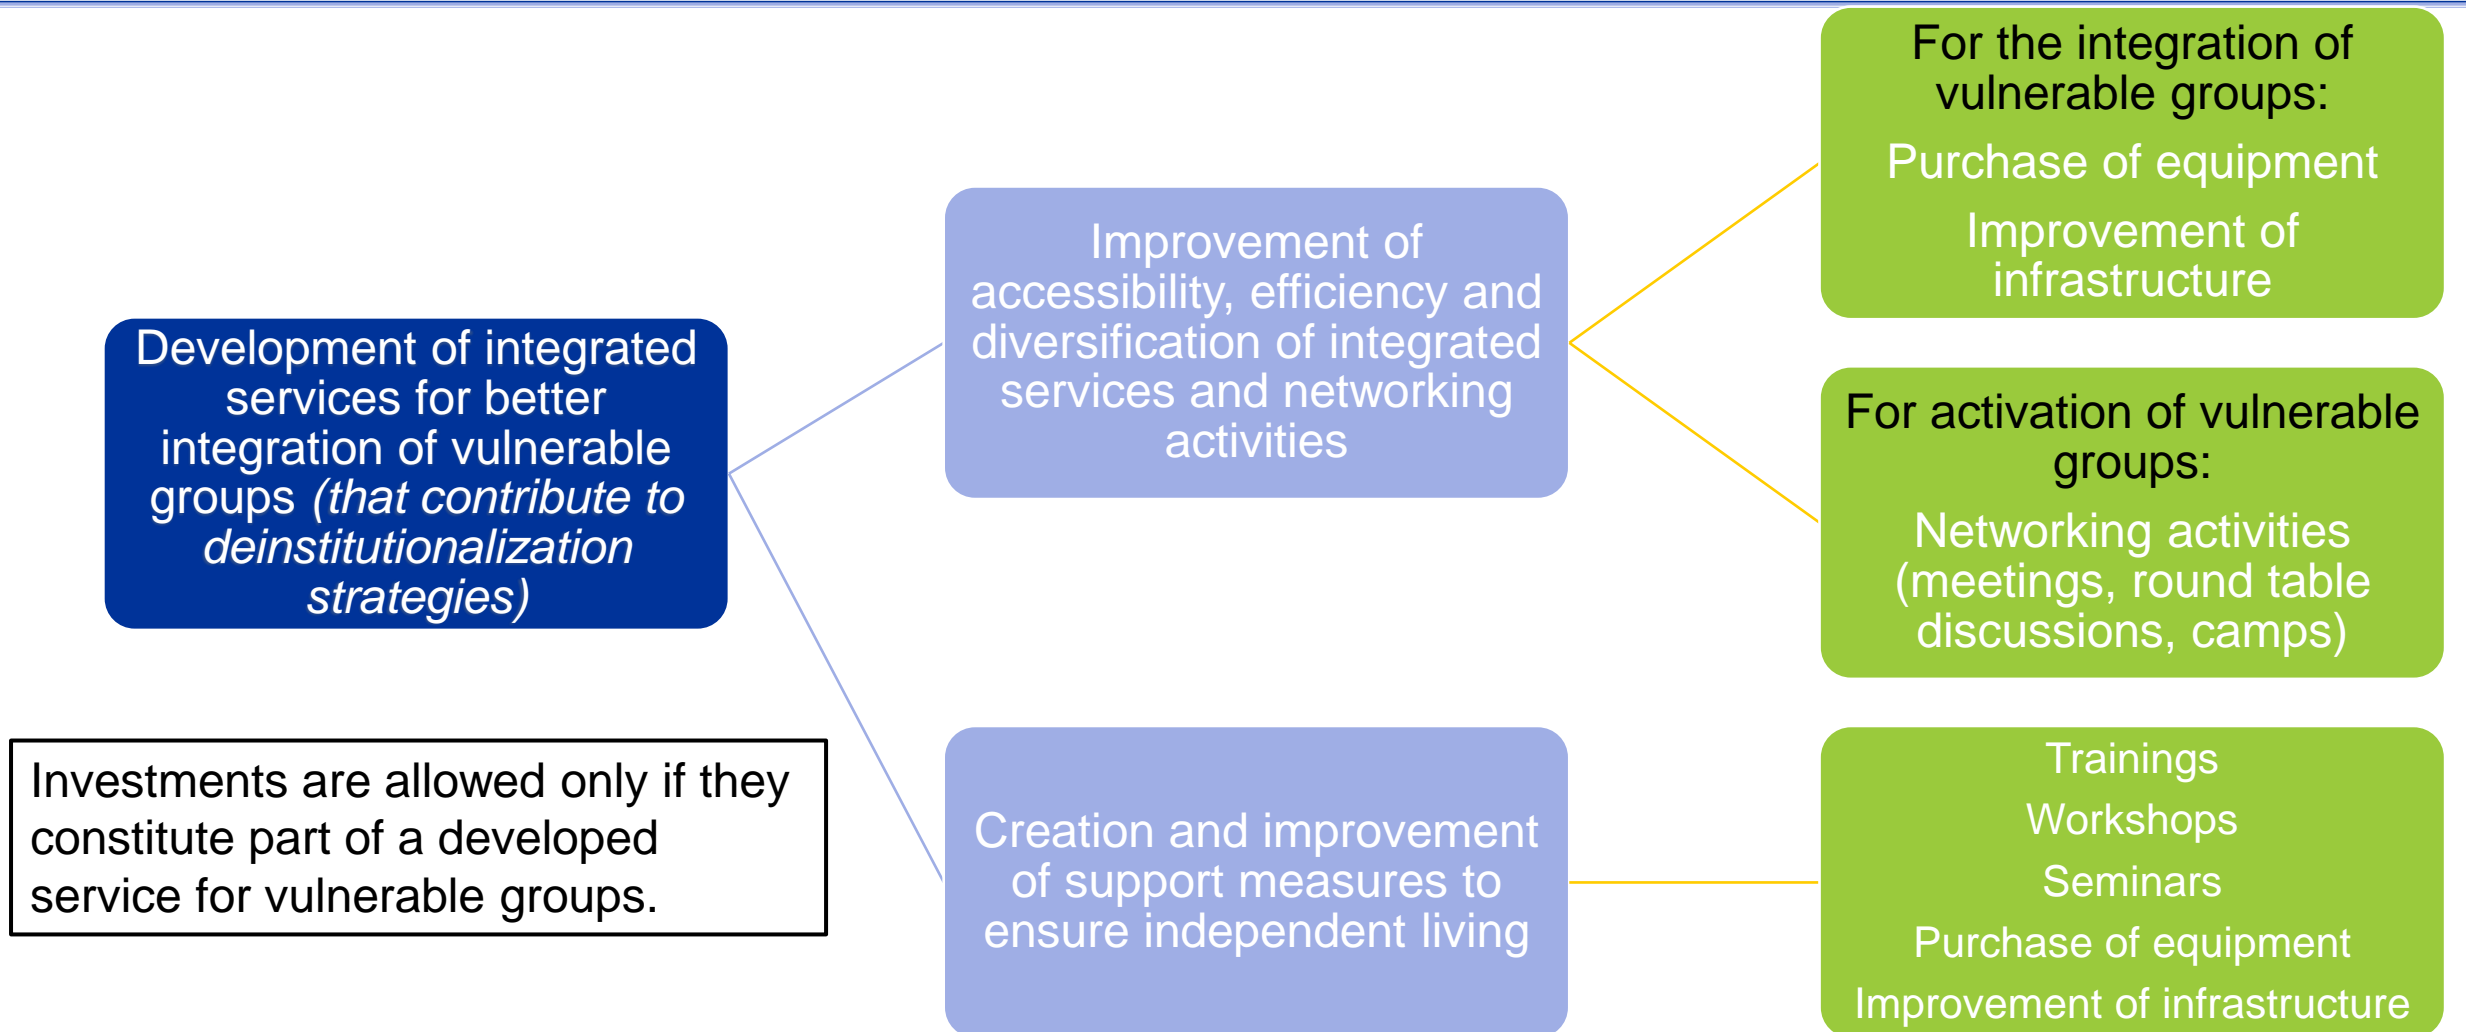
Development of integrated services for better integration of vulnerable groups *(that contribute to deinstitutionalization strategies)*

Investments are allowed only if they constitute part of a developed service for vulnerable groups.

Improvement of accessibility, efficiency and diversification of integrated services and networking activities

For the integration of vulnerable groups:

Purchase of equipment

Improvement of infrastructure

For activation of vulnerable groups:

Networking activities (meetings, round table discussions, camps)

Creation and improvement of support measures to ensure independent living

Trainings

Workshops

Seminars

Purchase of equipment

Improvement of infrastructure